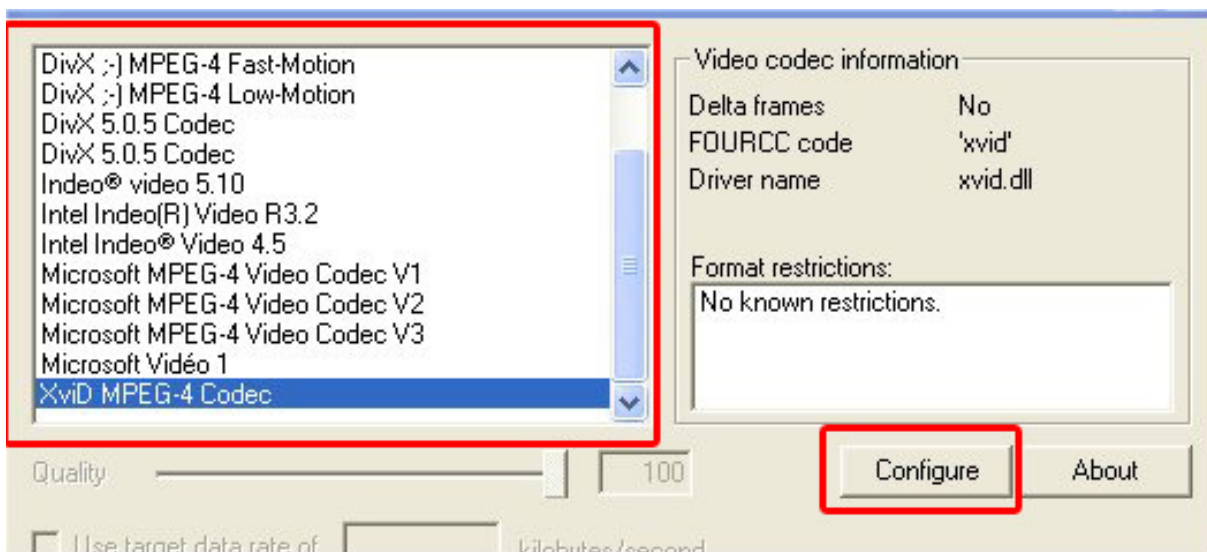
DivX ;-) MPEG-4 Fast-Motion
DivX ;-) MPEG-4 Low-Motion
DivX 5.0.5 Codec
DivX 5.0.5 Codec
Indeo® video 5.10
Intel Indeo(R) Video R3.2
Intel Indeo® Video 4.5
Microsoft MPEG-4 Video Codec V1
Microsoft MPEG-4 Video Codec V2
Microsoft MPEG-4 Video Codec V3
Microsoft Vidéo 1
XviD MPEG-4 Codec

Video codec information

| Delta frames | No |
|---|---|
| FOURCC code | 'xvid' |
| Driver name | xvid.dll |

Format restrictions:
No known restrictions.

Quality 100

Configure About

Use target data rate of kilobytes/second